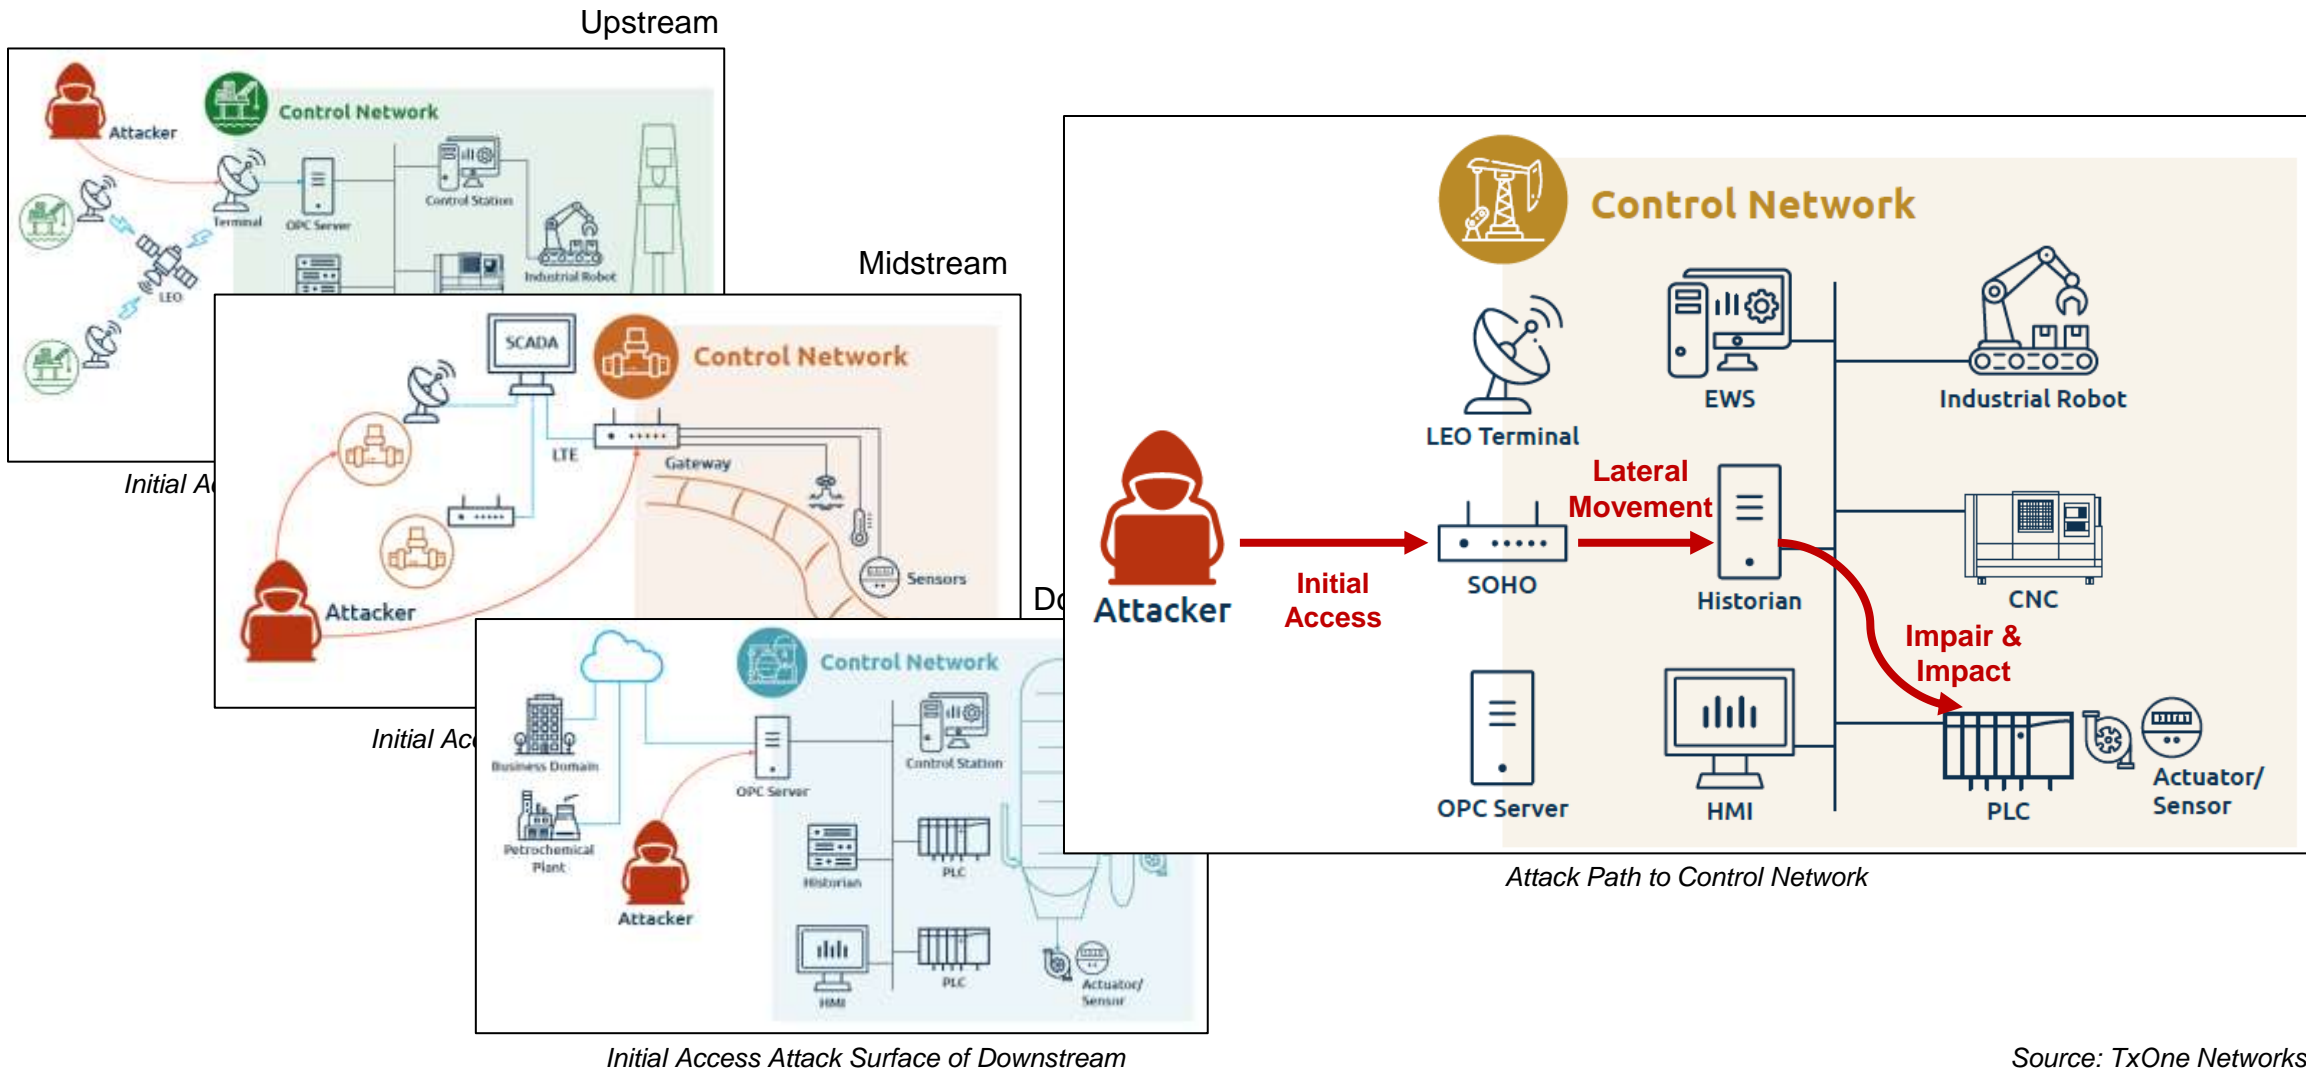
Upstream

Attacker

Control Network

Terminal

OPC Server

Control Station

Industrial Robot

LEO

Initial A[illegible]

Midstream

SCADA

Control Network

LTE

Gateway

Sensors

Attacker

Initial Ac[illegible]

Do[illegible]

Control Network

Business Domain

OPC Server

Control Station

Petrochemical Plant

Attacker

Historian

PLC

HMI

PLC

Actuator/ Sensor

Initial Access Attack Surface of Downstream

Control Network

LEO Terminal

EWS

Industrial Robot

Attacker

Initial Access

Lateral Movement

SOHO

Historian

CNC

Impair & Impact

OPC Server

HMI

PLC

Actuator/ Sensor

Attack Path to Control Network

Source: TxOne Networks